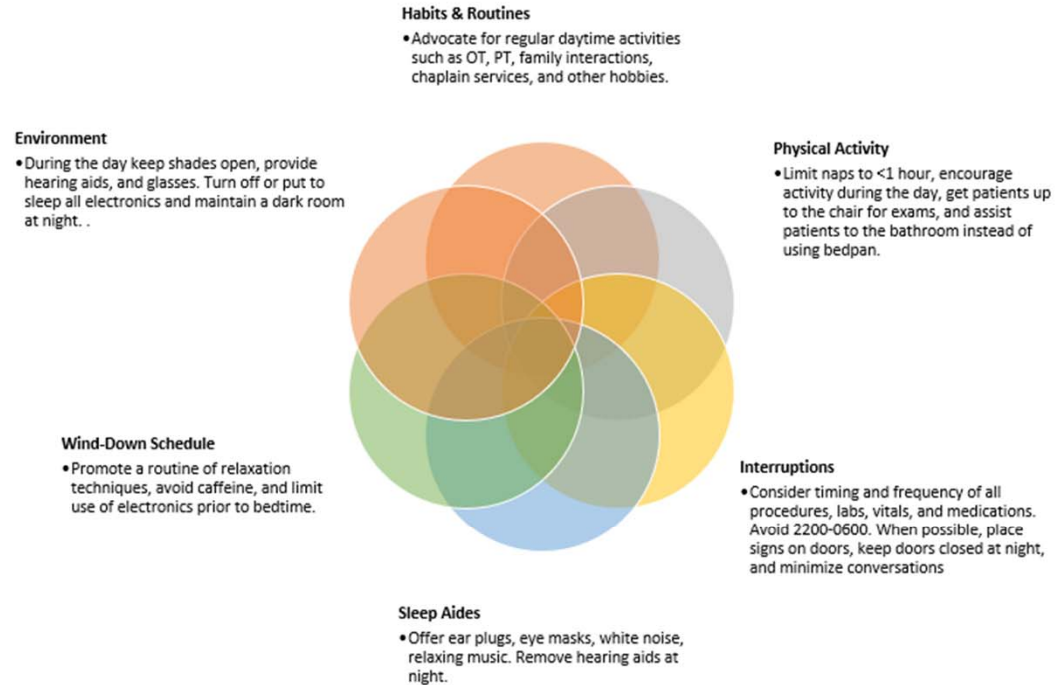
Habits & Routines

• Advocate for regular daytime activities such as OT, PT, family interactions, chaplain services, and other hobbies.

Environment

• During the day keep shades open, provide hearing aids, and glasses. Turn off or put to sleep all electronics and maintain a dark room at night. .

Physical Activity

• Limit naps to <1 hour, encourage activity during the day, get patients up to the chair for exams, and assist patients to the bathroom instead of using bedpan.

Wind-Down Schedule

• Promote a routine of relaxation techniques, avoid caffeine, and limit use of electronics prior to bedtime.

Interruptions

• Consider timing and frequency of all procedures, labs, vitals, and medications. Avoid 2200-0600. When possible, place signs on doors, keep doors closed at night, and minimize conversations

Sleep Aides

• Offer ear plugs, eye masks, white noise, relaxing music. Remove hearing aids at night.